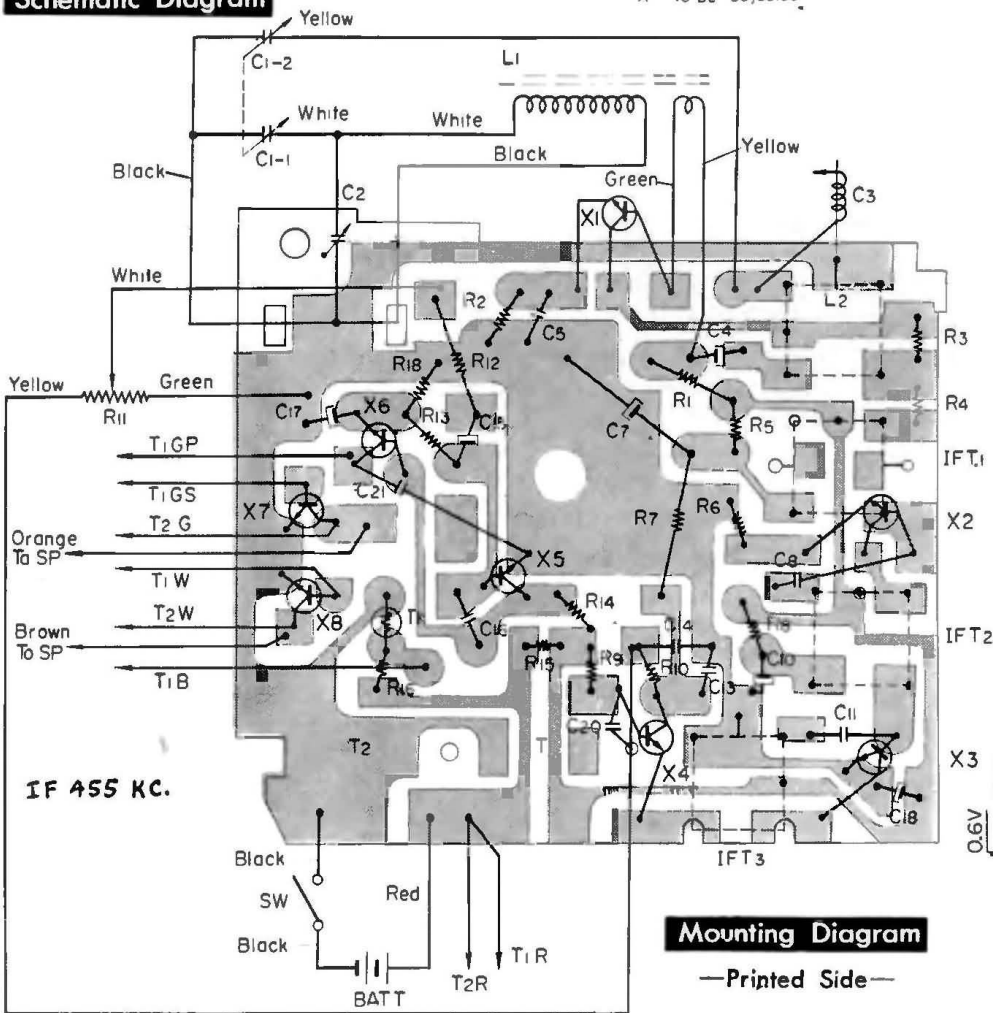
Schematic Diagram

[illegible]

Yellow
C1-2
L1
White
White
C1-1
Black
Black
Yellow
Green
X1
C3
C2
White
R2
C5
L2
C4
R3
R18
R12
R1
R4
Yellow
Green
R11
C17
X6
R13
C15
C7
R5
IFT1
T1GP
T1GS
C21
X7
R7
R6
X2
T2 G
Orange
To SP
X5
C8
T1 W
R14
C14
T2W
X8
Th
C16
R8
IFT2
Brown
To SP
R15
R9
R10
C10
T1B
R16
C13
C20
C11
T2
T
X4
X3
IF 455 KC.
C18
0.6V
IFT3
Black
SW
Red
Black
BATT
T2R
T1 R
Mounting Diagram
—Printed Side—